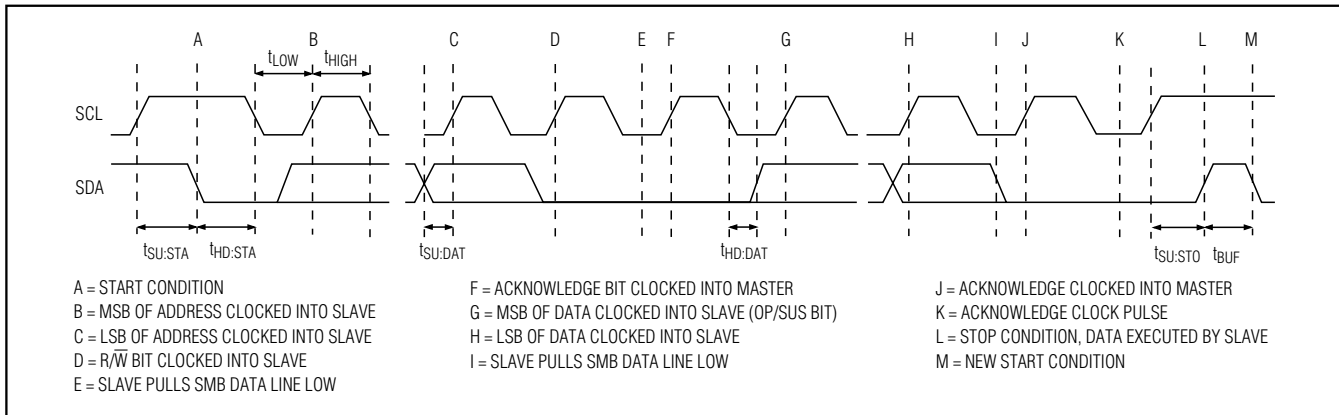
A B C D E F G H I J K L M

$t_{LOW}$ $t_{HIGH}$

SCL

SDA

$t_{SU:STA}$ $t_{HD:STA}$ $t_{SU:DAT}$ $t_{HD:DAT}$ $t_{SU:STO}$ $t_{BUF}$

A = START CONDITION
B = MSB OF ADDRESS CLOCKED INTO SLAVE
C = LSB OF ADDRESS CLOCKED INTO SLAVE
D = R/$\overline{W}$ BIT CLOCKED INTO SLAVE
E = SLAVE PULLS SMB DATA LINE LOW

F = ACKNOWLEDGE BIT CLOCKED INTO MASTER
G = MSB OF DATA CLOCKED INTO SLAVE (OP/SUS BIT)
H = LSB OF DATA CLOCKED INTO SLAVE
I = SLAVE PULLS SMB DATA LINE LOW

J = ACKNOWLEDGE CLOCKED INTO MASTER
K = ACKNOWLEDGE CLOCK PULSE
L = STOP CONDITION, DATA EXECUTED BY SLAVE
M = NEW START CONDITION